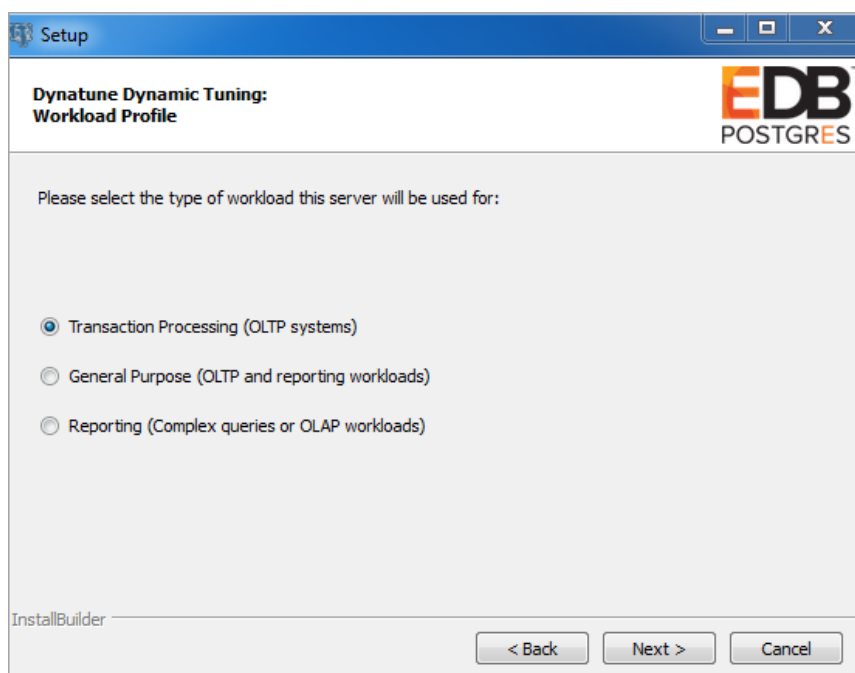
Setup

Dynatune Dynamic Tuning:
Workload Profile

EDB
POSTGRES

Please select the type of workload this server will be used for:

Transaction Processing (OLTP systems)

General Purpose (OLTP and reporting workloads)

Reporting (Complex queries or OLAP workloads)

InstallBuilder

< Back
Next >
Cancel